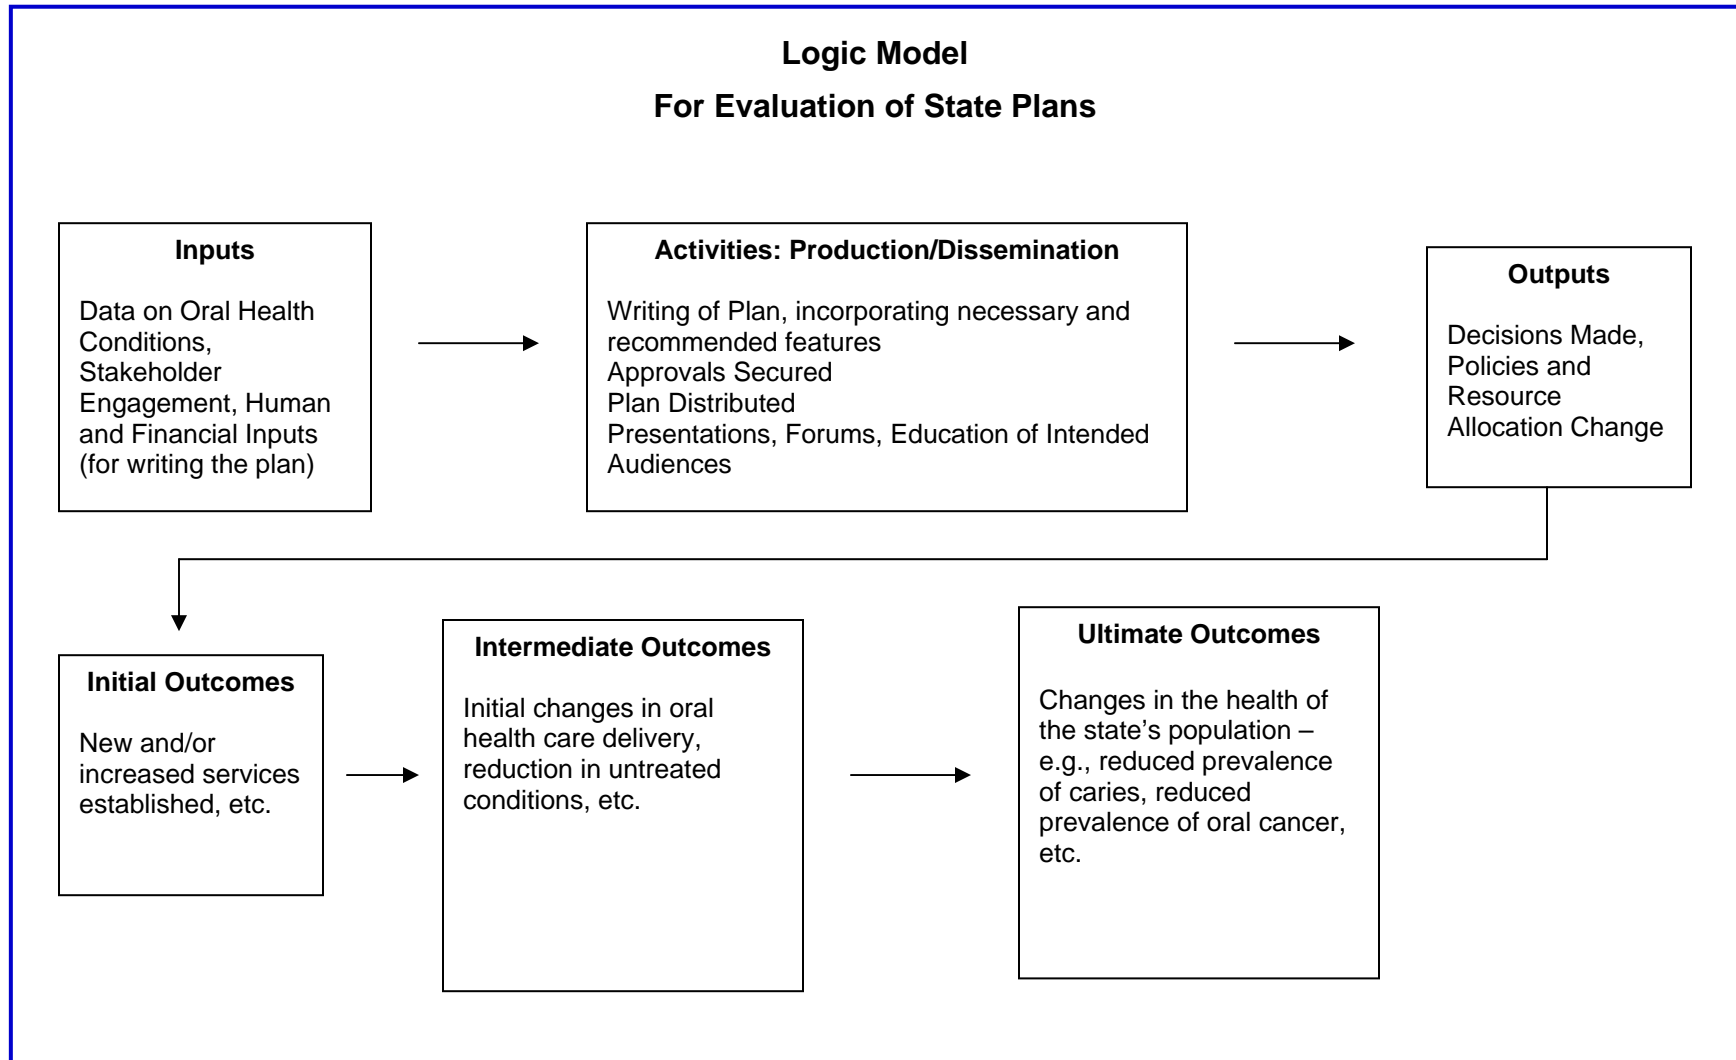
Logic Model
For Evaluation of State Plans

Inputs

Data on Oral Health Conditions, Stakeholder Engagement, Human and Financial Inputs (for writing the plan)

Activities: Production/Dissemination

Writing of Plan, incorporating necessary and recommended features
Approvals Secured
Plan Distributed
Presentations, Forums, Education of Intended Audiences

Outputs

Decisions Made, Policies and Resource Allocation Change

Initial Outcomes

New and/or increased services established, etc.

Intermediate Outcomes

Initial changes in oral health care delivery, reduction in untreated conditions, etc.

Ultimate Outcomes

Changes in the health of the state's population – e.g., reduced prevalence of caries, reduced prevalence of oral cancer, etc.